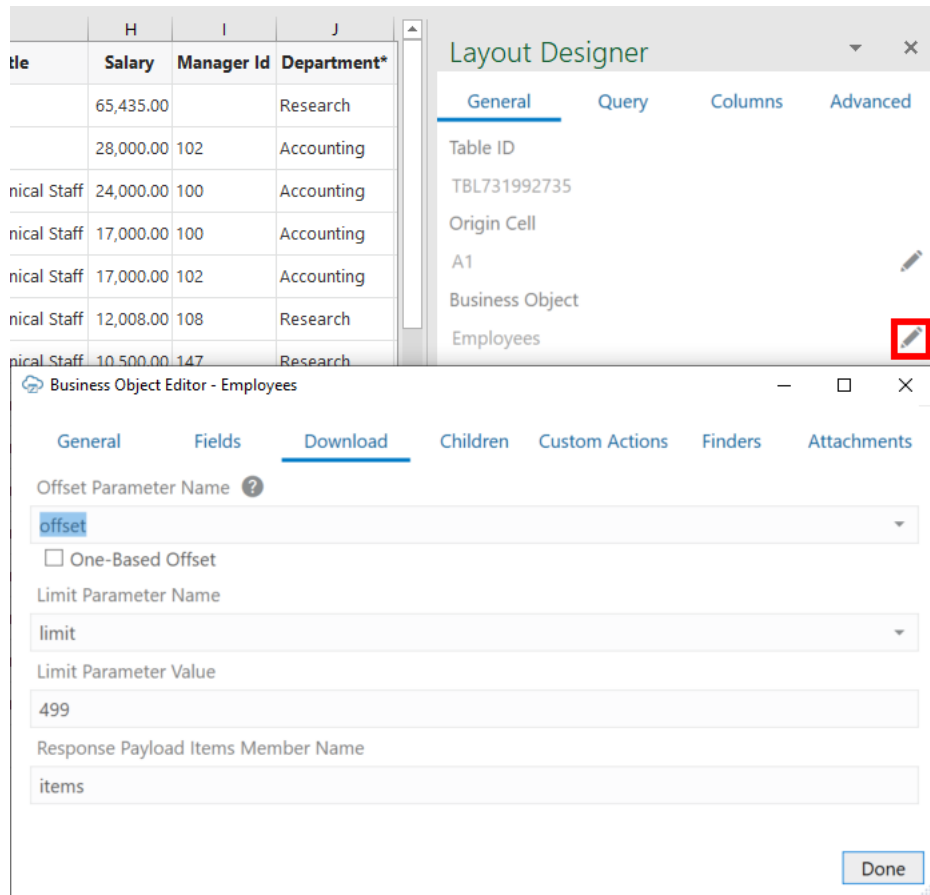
| | H | I | J |
|---|---|---|---|
| tle | Salary | Manager Id | Department* |
| | 65,435.00 | | Research |
| | 28,000.00 | 102 | Accounting |
| nical Staff | 24,000.00 | 100 | Accounting |
| nical Staff | 17,000.00 | 100 | Accounting |
| nical Staff | 17,000.00 | 102 | Accounting |
| nical Staff | 12,008.00 | 108 | Research |
| nical Staff | 10,500.00 | 147 | Research |

Layout Designer

General Query Columns Advanced

Table ID

TBL731992735

Origin Cell

A1

Business Object

Employees

Business Object Editor - Employees

General Fields Download Children Custom Actions Finders Attachments

Offset Parameter Name

offset

One-Based Offset

Limit Parameter Name

limit

Limit Parameter Value

499

Response Payload Items Member Name

items

Done